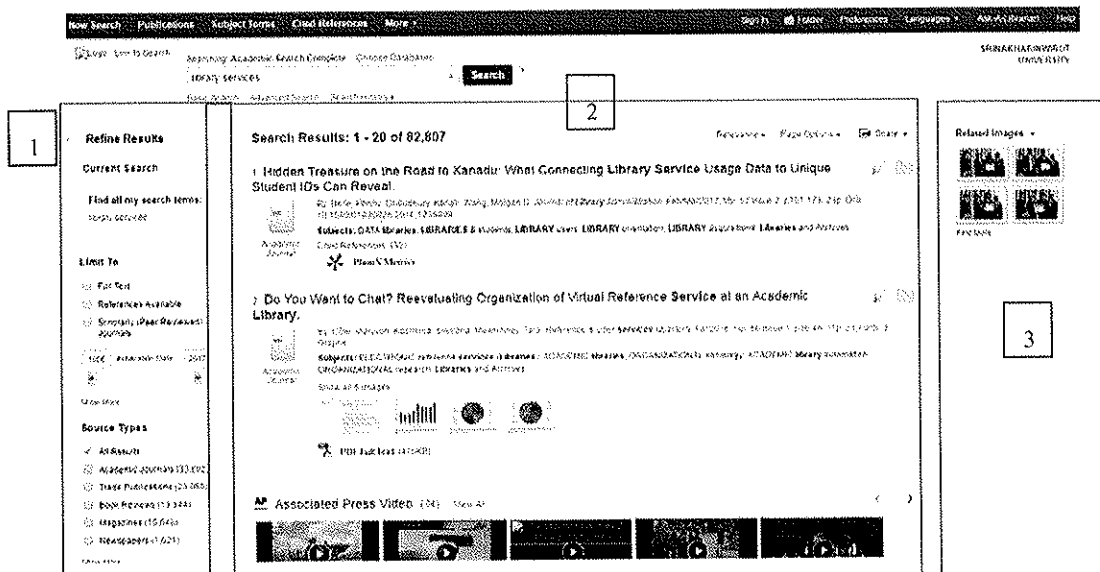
New Search Publications Subject Terms Cited References More ▾

Sign In Folder Preferences Languages ▾ Ask-A-Librarian Help

Logo Link to Search

Searching: Academic Search Complete Choose Databases

library services

Search

Basic Search Advanced Search Search History ▾

SRINAKHARINWIROT UNIVERSITY

1

2

3

Refine Results

Current Search

Find all my search terms:
library services

Limit To

Full Text

References Available

Scholarly (Peer Reviewed) Journals

1900 Publication Date 2017

Show More

Source Types

✓ All Results

Academic Journals (33,892)

Trade Publications (25,065)

Book Reviews (13,344)

Magazines (15,648)

Newspapers (1,621)

Show More

Search Results: 1 - 20 of 82,807

Relevance ▾ Page Options ▾ Share ▾

1. Hidden Treasure on the Road to Xanadu: What Connecting Library Service Usage Data to Unique Student IDs Can Reveal.

By: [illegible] Journal of Library Administration. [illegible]

Academic Journal

Subjects: DATA libraries; LIBRARIES & students; LIBRARY users; LIBRARY orientation; LIBRARY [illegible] Libraries and Archives

Cited References: (32)

PlumX Metrics

2. Do You Want to Chat? Reevaluating Organization of Virtual Reference Service at an Academic Library.

By: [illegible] Reference & User Services Quarterly. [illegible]

Academic Journal

Subjects: ELECTRONIC reference services (Libraries); ACADEMIC libraries; ORGANIZATIONAL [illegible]; ACADEMIC library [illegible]; ORGANIZATIONAL research; Libraries and Archives

Show all 5 images

PDF Full Text (475KB)

AP Associated Press Video (34) View All

Related Images ▾

Find More